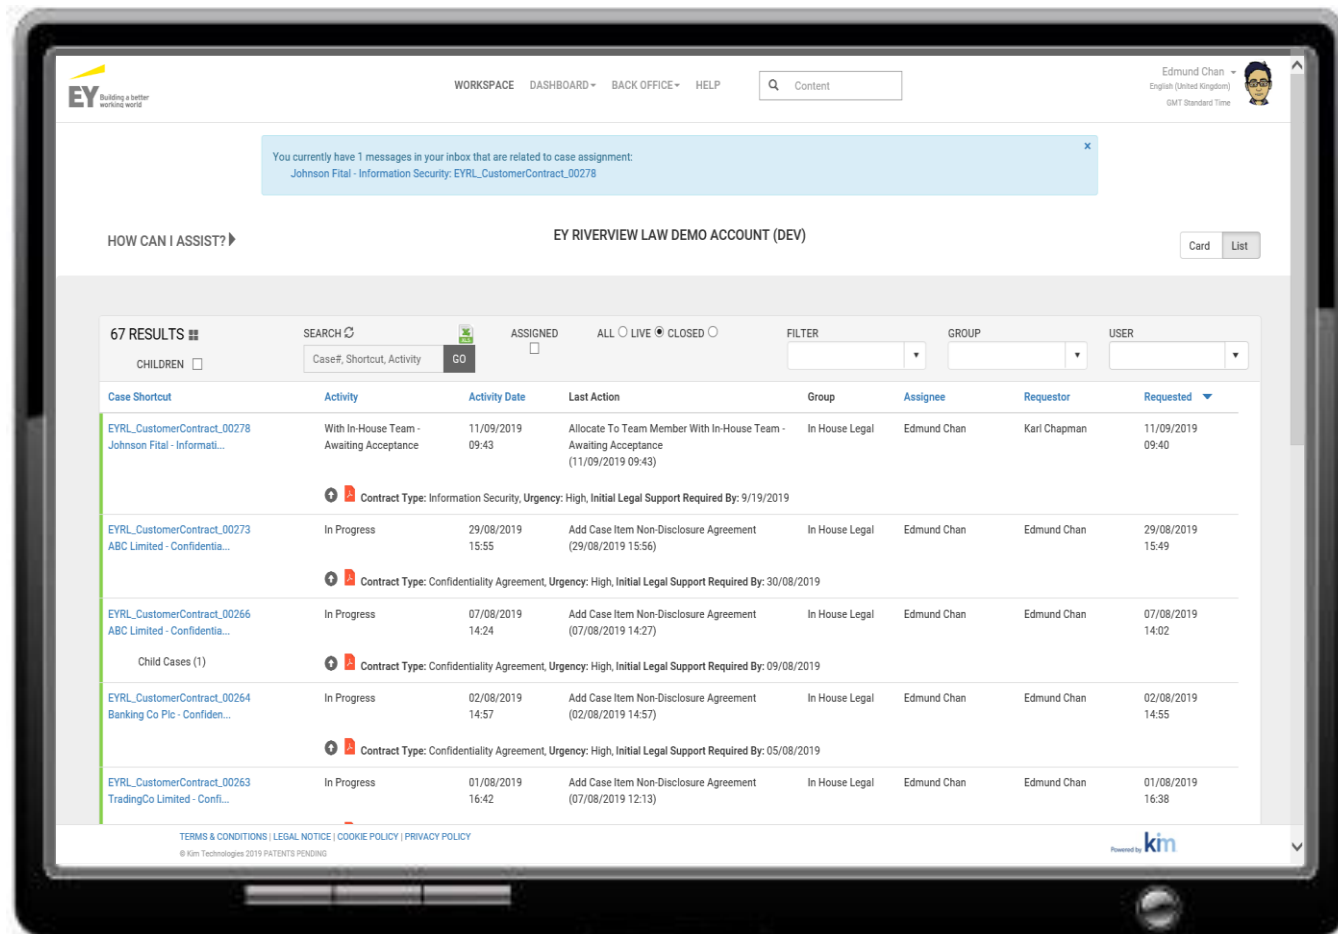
EY Building a better working world

WORKSPACE DASHBOARD BACK OFFICE HELP

Content

Edmund Chan
English (United Kingdom)
GMT Standard Time

You currently have 1 messages in your inbox that are related to case assignment:
Johnson Fital - Information Security: EYRL_CustomerContract_00278

×

HOW CAN I ASSIST?

EY RIVERVIEW LAW DEMO ACCOUNT (DEV)

Card List

67 RESULTS

CHILDREN

SEARCH

Case#, Shortcut, Activity

GO

ASSIGNED

ALL LIVE CLOSED

FILTER

GROUP

USER

| Case Shortcut | Activity | Activity Date | Last Action | Group | Assignee | Requestor | Requested |
|---|---|---|---|---|---|---|---|
| EYRL_CustomerContract_00278 Johnson Fital - Informati... | With In-House Team - Awaiting Acceptance | 11/09/2019 09:43 | Allocate To Team Member With In-House Team - Awaiting Acceptance (11/09/2019 09:43) | In House Legal | Edmund Chan | Karl Chapman | 11/09/2019 09:40 |
| Contract Type: Information Security, Urgency: High, Initial Legal Support Required By: 9/19/2019 | | | | | | | |
| EYRL_CustomerContract_00273 ABC Limited - Confidentia... | In Progress | 29/08/2019 15:55 | Add Case Item Non-Disclosure Agreement (29/08/2019 15:56) | In House Legal | Edmund Chan | Edmund Chan | 29/08/2019 15:49 |
| Contract Type: Confidentiality Agreement, Urgency: High, Initial Legal Support Required By: 30/08/2019 | | | | | | | |
| EYRL_CustomerContract_00266 ABC Limited - Confidentia... | In Progress | 07/08/2019 14:24 | Add Case Item Non-Disclosure Agreement (07/08/2019 14:27) | In House Legal | Edmund Chan | Edmund Chan | 07/08/2019 14:02 |
| Child Cases (1) Contract Type: Confidentiality Agreement, Urgency: High, Initial Legal Support Required By: 09/08/2019 | | | | | | | |
| EYRL_CustomerContract_00264 Banking Co Plc - Confiden... | In Progress | 02/08/2019 14:57 | Add Case Item Non-Disclosure Agreement (02/08/2019 14:57) | In House Legal | Edmund Chan | Edmund Chan | 02/08/2019 14:55 |
| Contract Type: Confidentiality Agreement, Urgency: High, Initial Legal Support Required By: 05/08/2019 | | | | | | | |
| EYRL_CustomerContract_00263 TradingCo Limited - Confi... | In Progress | 01/08/2019 16:42 | Add Case Item Non-Disclosure Agreement (07/08/2019 12:13) | In House Legal | Edmund Chan | Edmund Chan | 01/08/2019 16:38 |

TERMS & CONDITIONS | LEGAL NOTICE | COOKIE POLICY | PRIVACY POLICY
© Kim Technologies 2019 PATENTS PENDING

Powered by kim